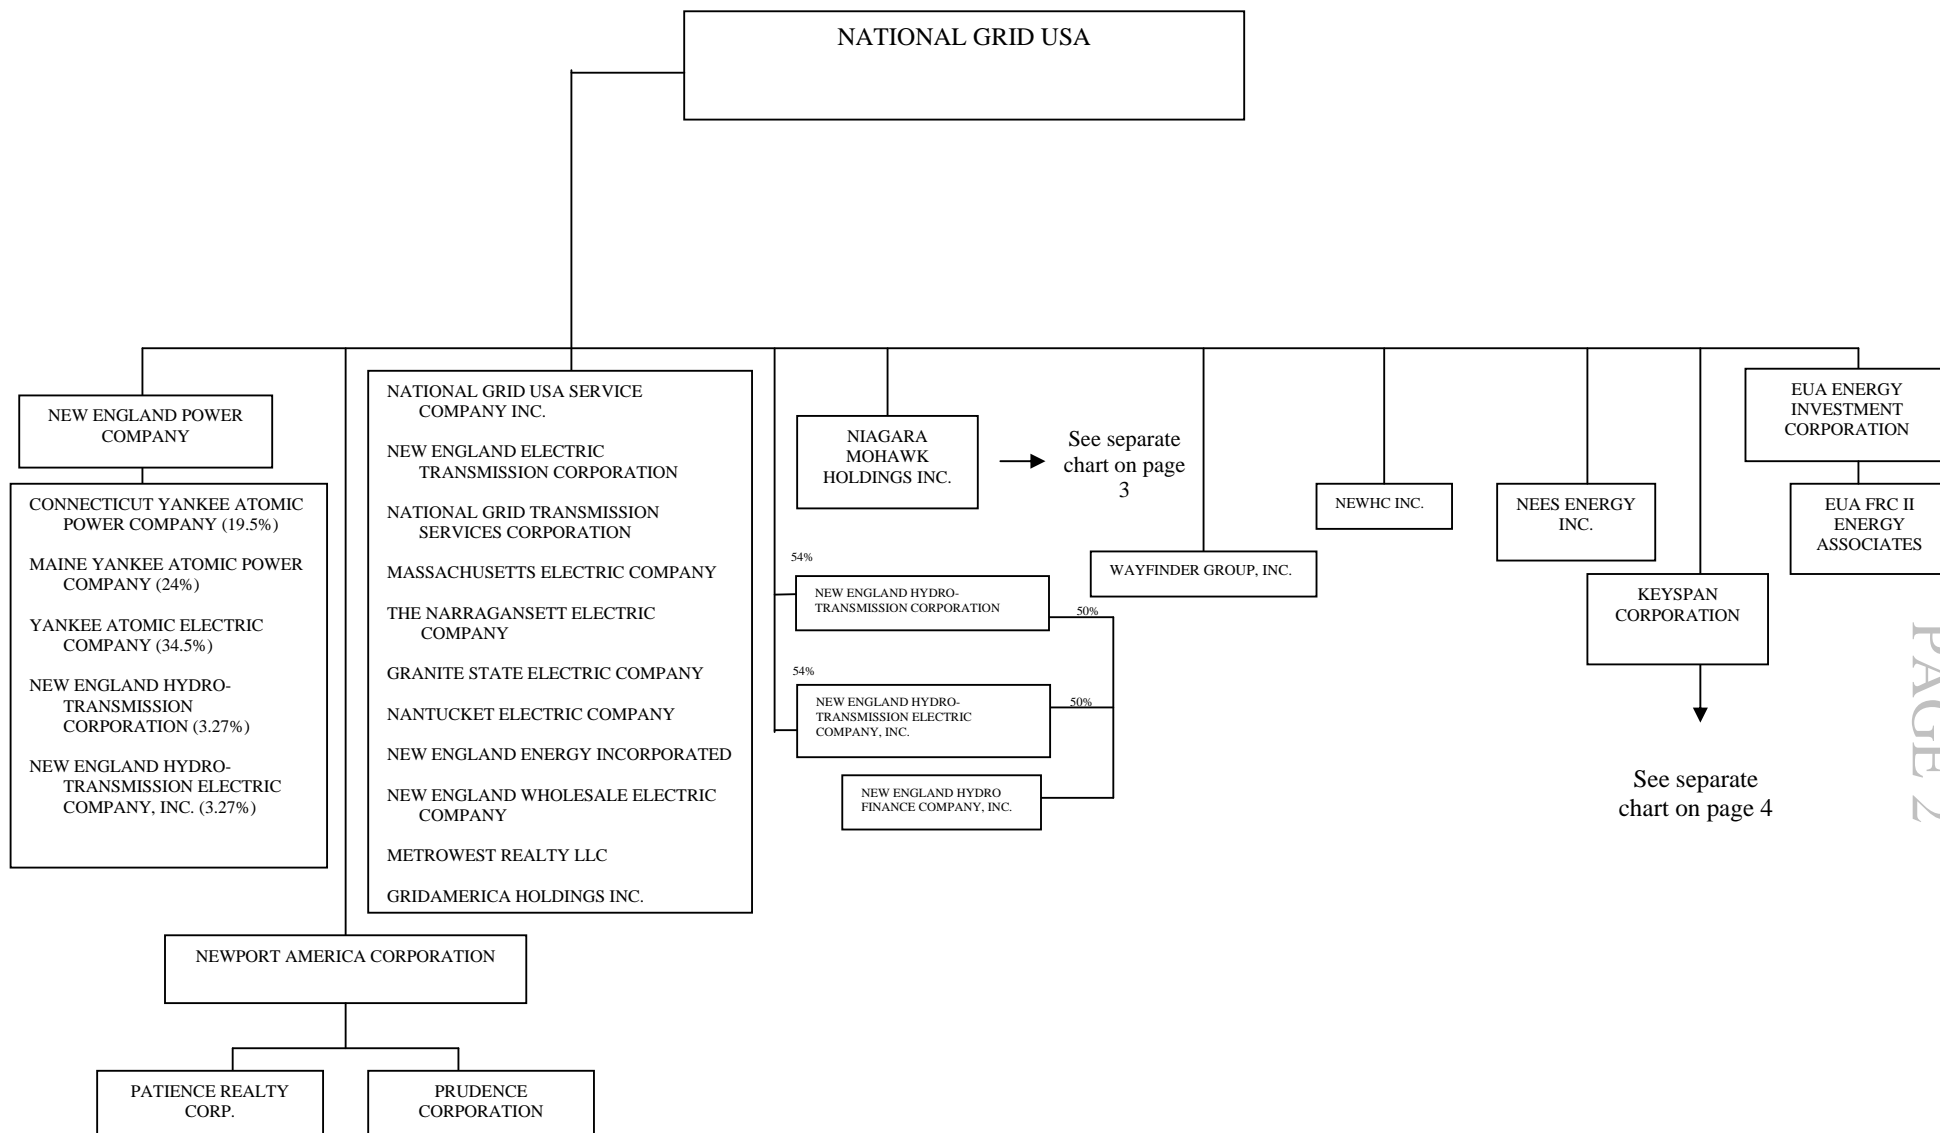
NATIONAL GRID USA

NEW ENGLAND POWER COMPANY

CONNECTICUT YANKEE ATOMIC POWER COMPANY (19.5%)

MAINE YANKEE ATOMIC POWER COMPANY (24%)

YANKEE ATOMIC ELECTRIC COMPANY (34.5%)

NEW ENGLAND HYDRO-TRANSMISSION CORPORATION (3.27%)

NEW ENGLAND HYDRO-TRANSMISSION ELECTRIC COMPANY, INC. (3.27%)

NATIONAL GRID USA SERVICE COMPANY INC.

NEW ENGLAND ELECTRIC TRANSMISSION CORPORATION

NATIONAL GRID TRANSMISSION SERVICES CORPORATION

MASSACHUSETTS ELECTRIC COMPANY

THE NARRAGANSETT ELECTRIC COMPANY

GRANITE STATE ELECTRIC COMPANY

NANTUCKET ELECTRIC COMPANY

NEW ENGLAND ENERGY INCORPORATED

NEW ENGLAND WHOLESALE ELECTRIC COMPANY

METROWEST REALTY LLC

GRIDAMERICA HOLDINGS INC.

NIAGARA MOHAWK HOLDINGS INC.

See separate chart on page 3

54%

NEW ENGLAND HYDRO-TRANSMISSION CORPORATION

50%

54%

NEW ENGLAND HYDRO-TRANSMISSION ELECTRIC COMPANY, INC.

50%

NEW ENGLAND HYDRO FINANCE COMPANY, INC.

WAYFINDER GROUP, INC.

NEWHC INC.

NEES ENERGY INC.

KEYSPAN CORPORATION

See separate chart on page 4

EUA ENERGY INVESTMENT CORPORATION

EUA FRC II ENERGY ASSOCIATES

NEWPORT AMERICA CORPORATION

PATIENCE REALTY CORP.

PRUDENCE CORPORATION

PAGE 2